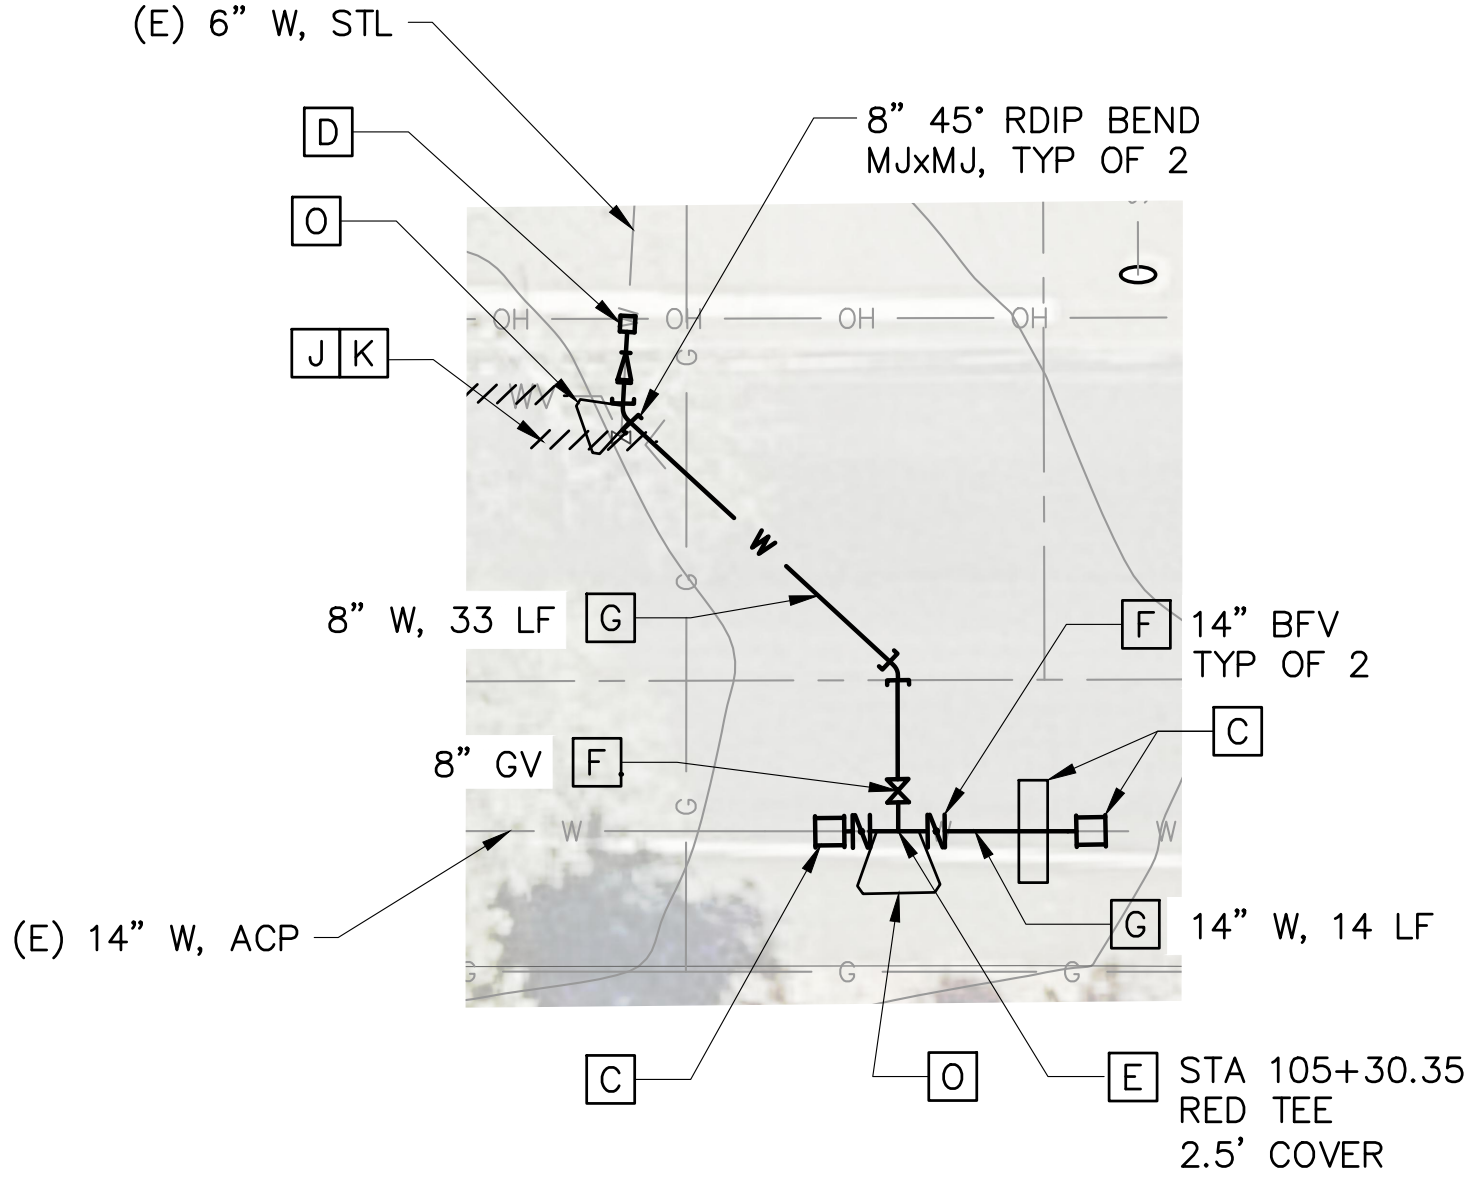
(E) 6" W, STL

D

8" 45° RDIP BEND
MJxMJ, TYP OF 2

O

J K

OH OH OH OH

W

G

W

8" W, 33 LF G

G

F 14" BFV
TYP OF 2

C

8" GV F

W W

G

(E) 14" W, ACP

G 14" W, 14 LF

G G G

C

O

E STA 105+30.35
RED TEE
2.5' COVER